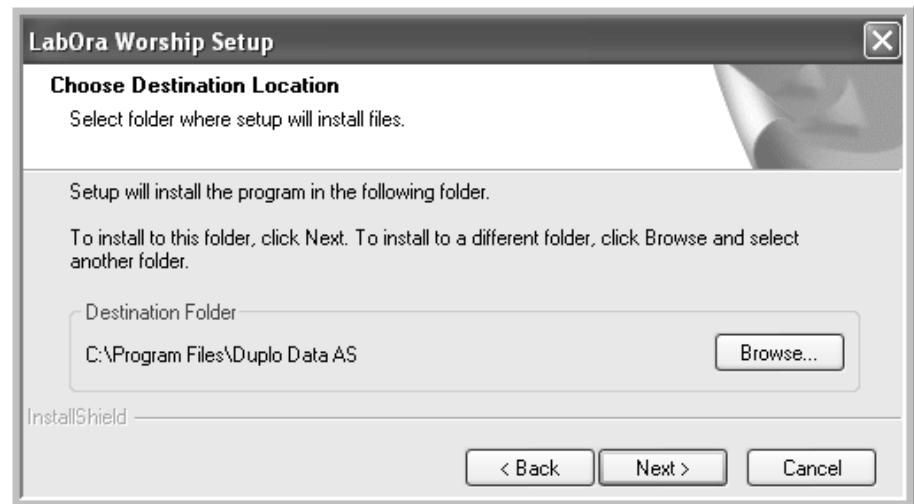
LabOra Worship Setup

Choose Destination Location

Select folder where setup will install files.

Setup will install the program in the following folder.

To install to this folder, click Next. To install to a different folder, click Browse and select another folder.

Destination Folder

C:\Program Files\Duplo Data AS

Browse...

InstallShield

< Back

Next >

Cancel